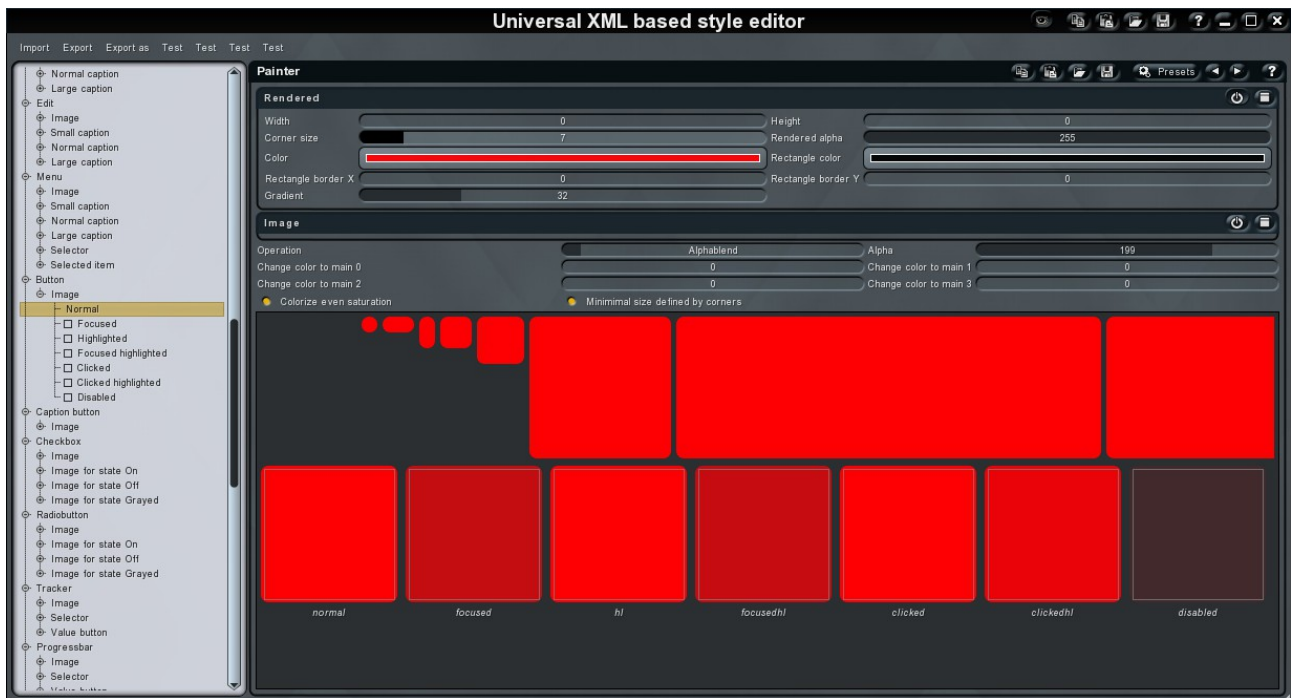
Universal XML based style editor

Import Export Export as Test Test Test Test

Normal caption
Large caption
Edit
Image
Small caption
Normal caption
Large caption
Menu
Image
Small caption
Normal caption
Large caption
Selector
Selected item
Button
Image
Normal
Focused
Highlighted
Focused highlighted
Clicked
Clicked highlighted
Disabled
Caption button
Image
Checkbox
Image
Image for state On
Image for state Off
Image for state Grayed
Radiobutton
Image
Image for state On
Image for state Off
Image for state Grayed
Tracker
Image
Selector
Value button
Progressbar
Image
Selector
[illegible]

Painter

Presets

Rendered

Width 0
Height 0
Corner size 7
Rendered alpha 255
Color
Rectangle color
Rectangle border X 0
Rectangle border Y 0
Gradient 32

Image

Operation Alphablend
Alpha 199
Change color to main 0 0
Change color to main 1 0
Change color to main 2 0
Change color to main 3 0
Colorize even saturation
Minimimal size defined by corners

normal
focused
hl
focusedhl
clicked
clickedhl
disabled